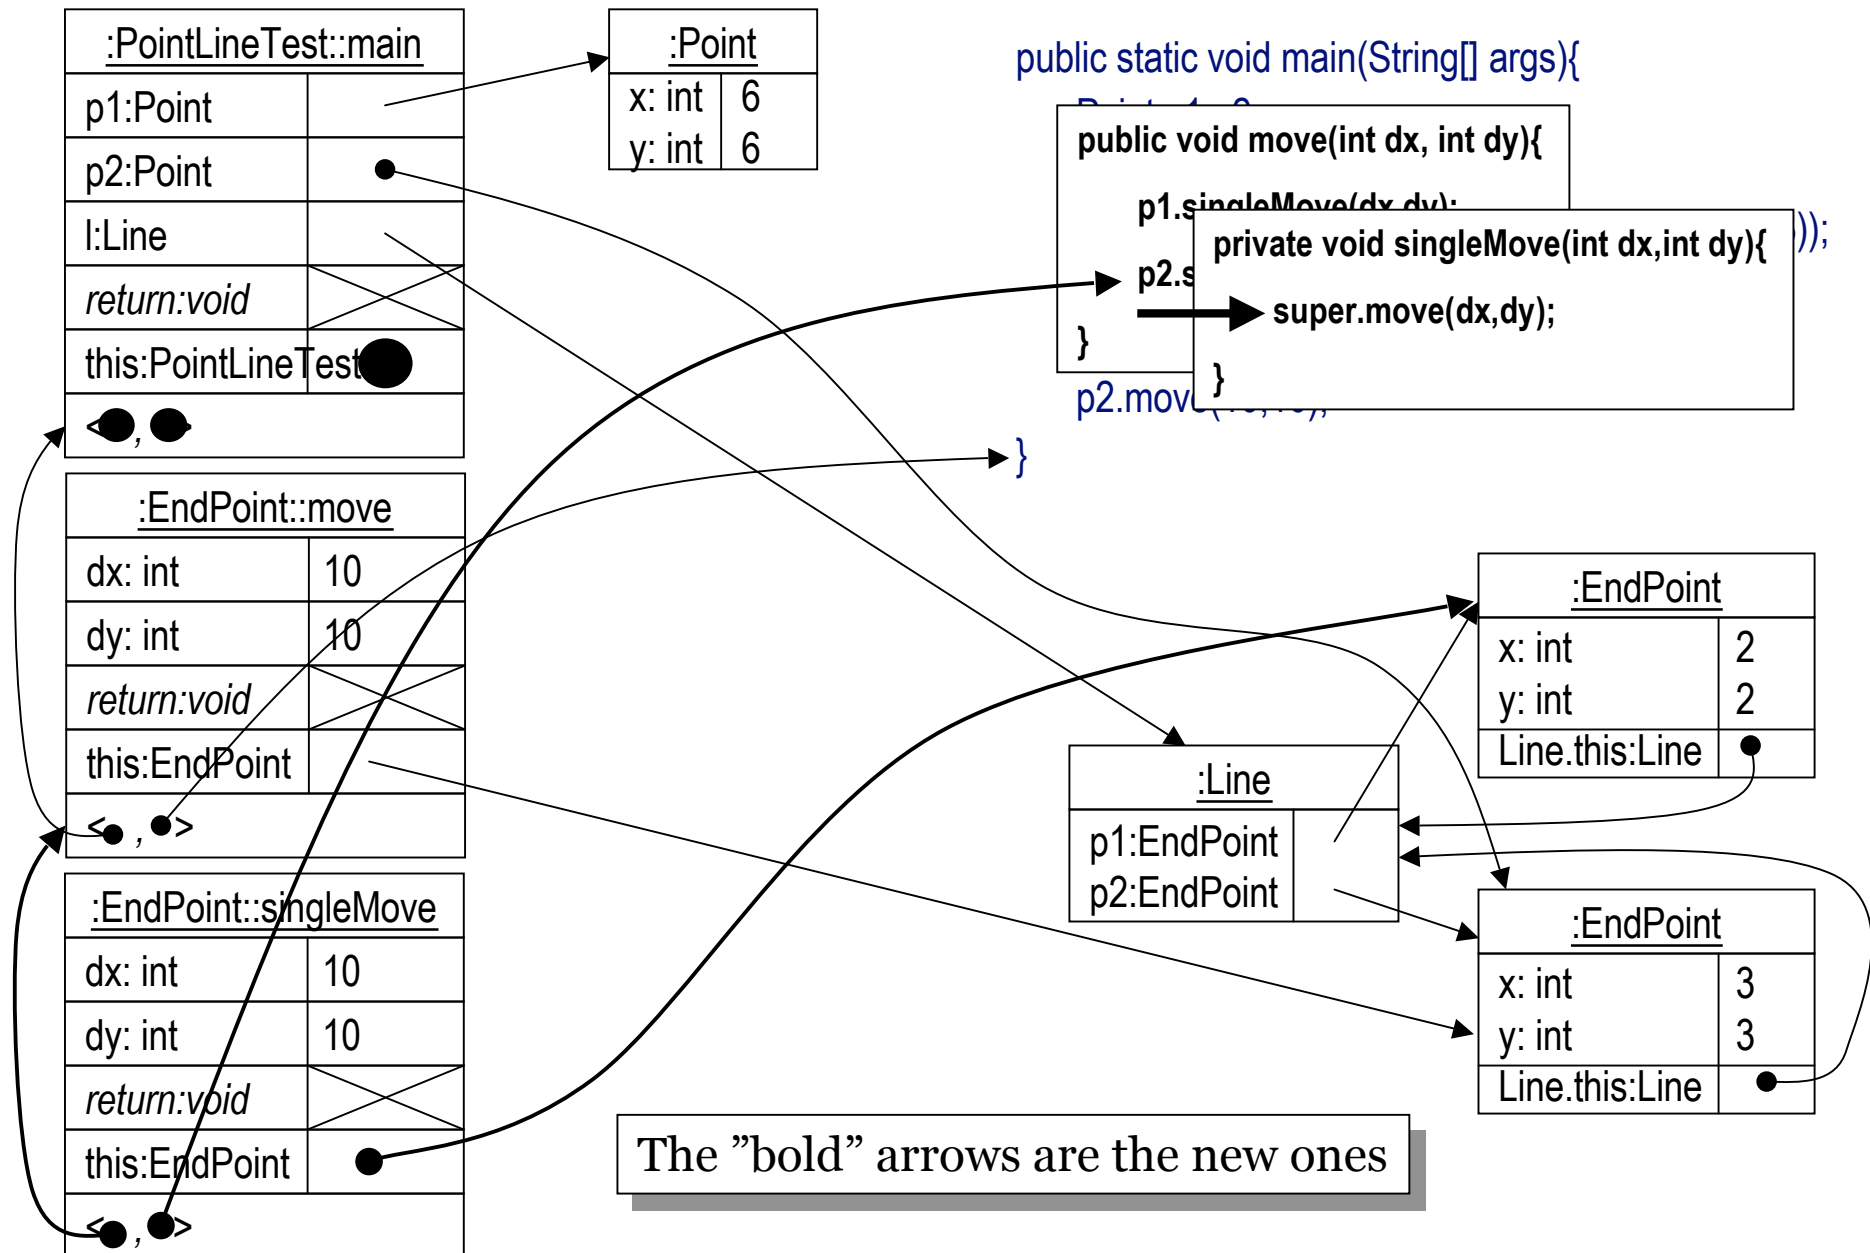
:PointLineTest::main

| p1:Point | |
|---|---|
| p2:Point | |
| l:Line | |
| *return:void* | |
| this:PointLineTest | |

< , >

:Point

| x: int | 6 |
|---|---|
| y: int | 6 |

public static void main(String[] args){

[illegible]

public void move(int dx, int dy){

p1.singleMove(dx,dy);

p2.s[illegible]

}

private void singleMove(int dx,int dy){

super.move(dx,dy);

}

));

p2.mov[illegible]

}

:EndPoint::move

| dx: int | 10 |
|---|---|
| dy: int | 10 |
| *return:void* | |
| this:EndPoint | |

< , >

:EndPoint::singleMove

| dx: int | 10 |
|---|---|
| dy: int | 10 |
| *return:void* | |
| this:EndPoint | |

< , >

:EndPoint

| x: int | 2 |
|---|---|
| y: int | 2 |
| Line.this:Line | |

:Line

| p1:EndPoint | |
|---|---|
| p2:EndPoint | |

:EndPoint

| x: int | 3 |
|---|---|
| y: int | 3 |
| Line.this:Line | |

The ”bold” arrows are the new ones